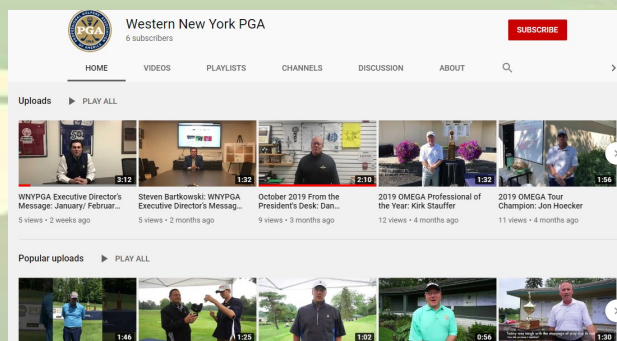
PGA

Western New York PGA
6 subscribers

SUBSCRIBE

HOME VIDEOS PLAYLISTS CHANNELS DISCUSSION ABOUT

Uploads PLAY ALL

3:12
WNYPGA Executive Director's Message: January/ Februar...
5 views • 2 weeks ago

1:32
Steven Bartkowski: WNYPGA Executive Director's Messag...
5 views • 2 months ago

2:10
October 2019 From the President's Desk: Dan...
9 views • 3 months ago

1:32
2019 OMEGA Professional of the Year: Kirk Stauffer
12 views • 4 months ago

1:56
2019 OMEGA Tour Champion: Jon Hoecker
11 views • 4 months ago

Popular uploads PLAY ALL

1:46

1:25

1:02

0:56

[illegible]

1:30